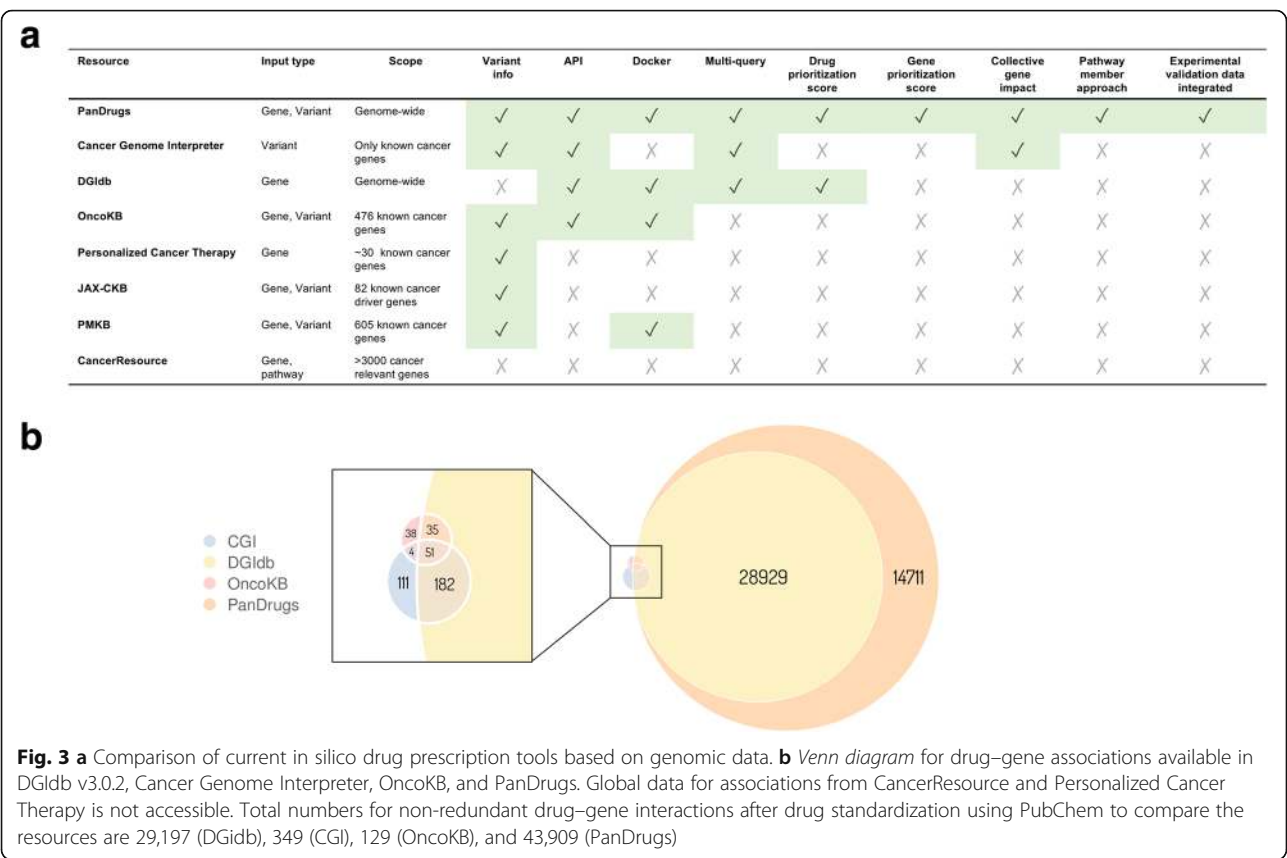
a

| Resource | Input type | Scope | Variant info | API | Docker | Multi-query | Drug prioritization score | Gene prioritization score | Collective gene impact | Pathway member approach | Experimental validation data integrated |
|---|---|---|---|---|---|---|---|---|---|---|---|
| PanDrugs | Gene, Variant | Genome-wide | ✓ | ✓ | ✓ | ✓ | ✓ | ✓ | ✓ | ✓ | ✓ |
| Cancer Genome Interpreter | Variant | Only known cancer genes | ✓ | ✓ | ✗ | ✓ | ✗ | ✗ | ✓ | ✗ | ✗ |
| DGIdb | Gene | Genome-wide | ✗ | ✓ | ✓ | ✓ | ✓ | ✗ | ✗ | ✗ | ✗ |
| OncoKB | Gene, Variant | 476 known cancer genes | ✓ | ✓ | ✓ | ✗ | ✗ | ✗ | ✗ | ✗ | ✗ |
| Personalized Cancer Therapy | Gene | ~30 known cancer genes | ✓ | ✗ | ✗ | ✗ | ✗ | ✗ | ✗ | ✗ | ✗ |
| JAX-CKB | Gene, Variant | 82 known cancer driver genes | ✓ | ✗ | ✗ | ✗ | ✗ | ✗ | ✗ | ✗ | ✗ |
| PMKB | Gene, Variant | 605 known cancer genes | ✓ | ✗ | ✓ | ✗ | ✗ | ✗ | ✗ | ✗ | ✗ |
| CancerResource | Gene, pathway | >3000 cancer relevant genes | ✗ | ✗ | ✗ | ✗ | ✗ | ✗ | ✗ | ✗ | ✗ |

b

CGI
DGIdb
OncoKB
PanDrugs

39 35
4 51
111 182

28929 14711

Fig. 3 a Comparison of current in silico drug prescription tools based on genomic data. b Venn diagram for drug–gene associations available in DGIdb v3.0.2, Cancer Genome Interpreter, OncoKB, and PanDrugs. Global data for associations from CancerResource and Personalized Cancer Therapy is not accessible. Total numbers for non-redundant drug–gene interactions after drug standardization using PubChem to compare the resources are 29,197 (DGIdb), 349 (CGI), 129 (OncoKB), and 43,909 (PanDrugs)